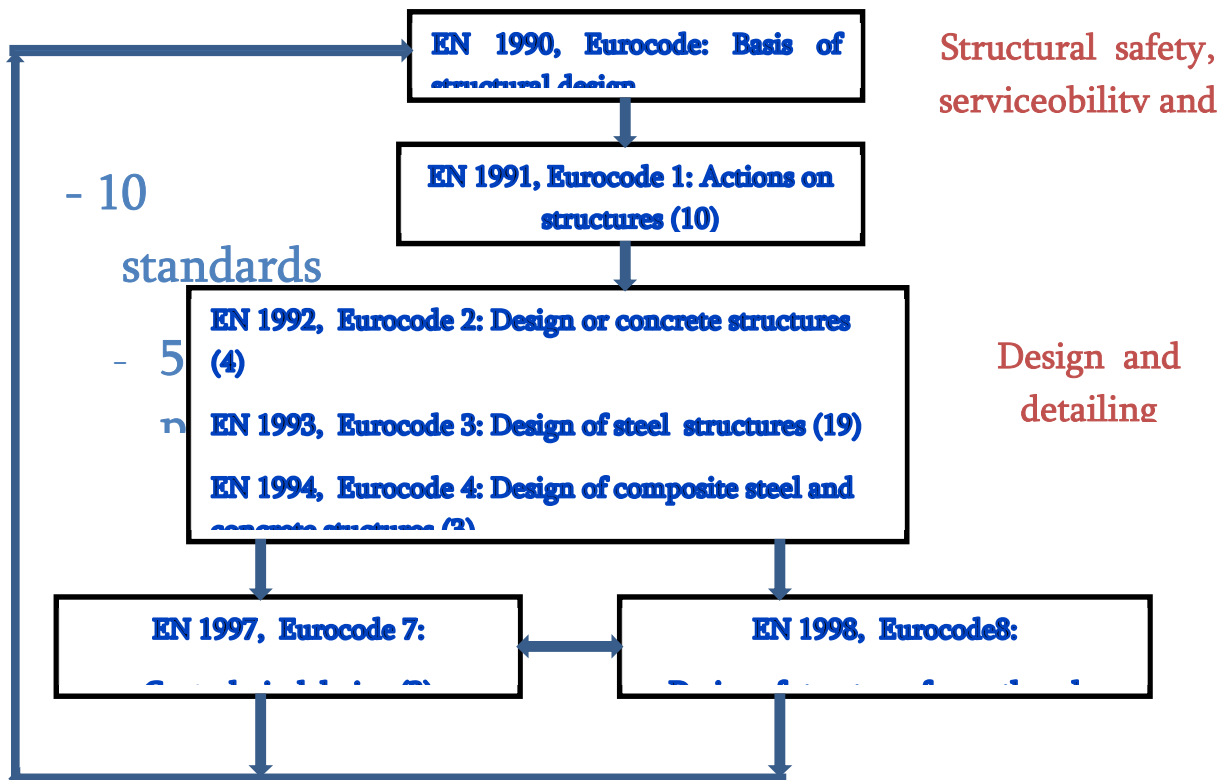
EN 1990, Eurocode: Basis of structural design

Structural safety, serviceobility and

EN 1991, Eurocode 1: Actions on structures (10)

- 10 standards

- 5 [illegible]

n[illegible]

EN 1992, Eurocode 2: Design or concrete structures (4)

EN 1993, Eurocode 3: Design of steel structures (19)

EN 1994, Eurocode 4: Design of composite steel and concrete structures (3)

Design and detailing

EN 1997, Eurocode 7:

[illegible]

EN 1998, Eurocode8:

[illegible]